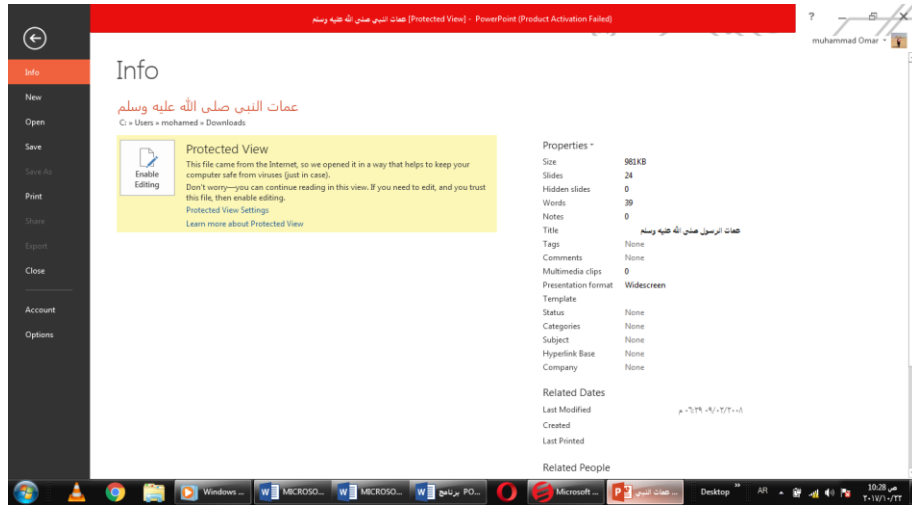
عمات النبي صلى الله عليه وسلم [Protected View] - PowerPoint (Product Activation Failed)

? muhammad Omar

Info
New
Open
Save
Save As
Print
Share
Export
Close
Account
Options

Info

عمات النبى صلى الله عليه وسلم
C: » Users » mohamed » Downloads

Enable Editing

Protected View
This file came from the Internet, so we opened it in a way that helps to keep your computer safe from viruses (just in case).
Don't worry—you can continue reading in this view. If you need to edit, and you trust this file, then enable editing.
Protected View Settings
Learn more about Protected View

Properties

| | |
|---|---|
| Size | 981KB |
| Slides | 24 |
| Hidden slides | 0 |
| Words | 39 |
| Notes | 0 |
| Title | عمات الرسول صلى الله عليه وسلم |
| Tags | None |
| Comments | None |
| Multimedia clips | 0 |
| Presentation format | Widescreen |
| Template | |
| Status | None |
| Categories | None |
| Subject | None |
| Hyperlink Base | None |
| Company | None |

Related Dates

| | |
|---|---|
| Last Modified | ٠٩/٠٢/٢٠٠٨ ٠٦:٢٩ م |
| Created | |
| Last Printed | |

Related People

Windows ... MICROSO... MICROSO... برنامج PO... Microsoft ... عمات النبي ... Desktop AR 10:28 ص ٢٠١٧/١٠/٢٢